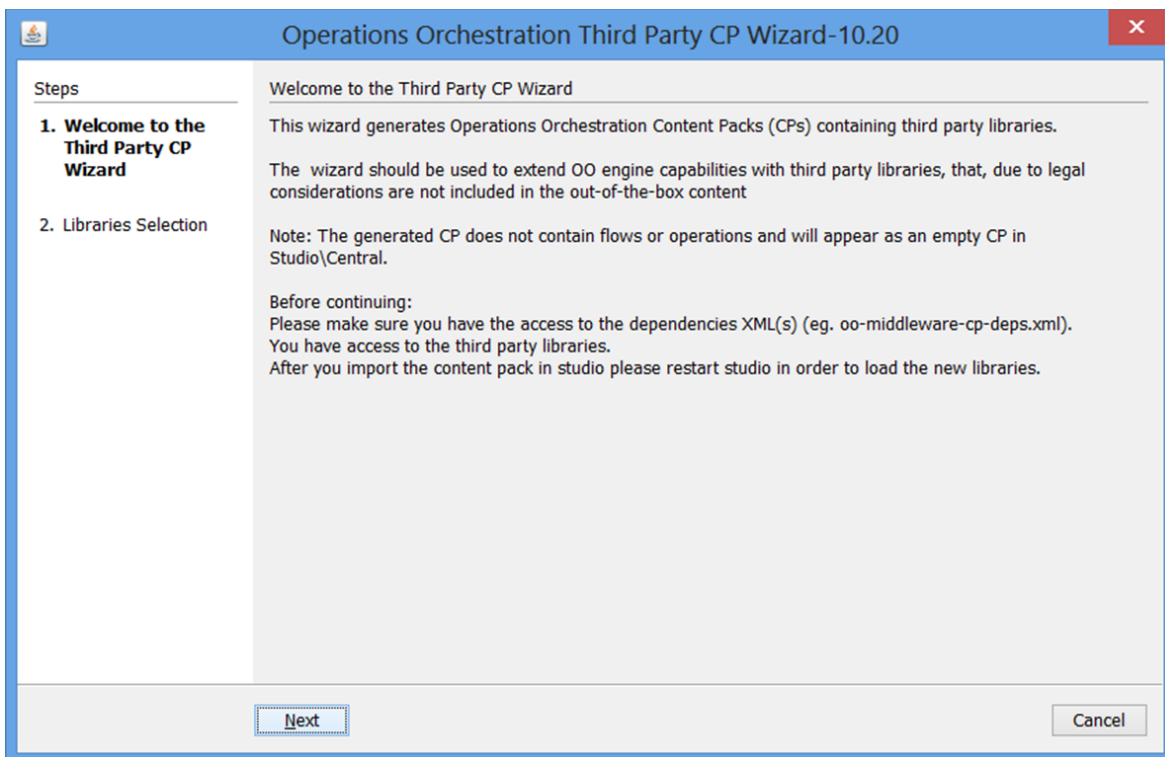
Operations Orchestration Third Party CP Wizard-10.20

Steps

1. Welcome to the Third Party CP Wizard

2. Libraries Selection

Welcome to the Third Party CP Wizard

This wizard generates Operations Orchestration Content Packs (CPs) containing third party libraries.

The wizard should be used to extend OO engine capabilities with third party libraries, that, due to legal considerations are not included in the out-of-the-box content

Note: The generated CP does not contain flows or operations and will appear as an empty CP in Studio\Central.

Before continuing:
Please make sure you have the access to the dependencies XML(s) (eg. oo-middleware-cp-deps.xml).
You have access to the third party libraries.
After you import the content pack in studio please restart studio in order to load the new libraries.

Next

Cancel